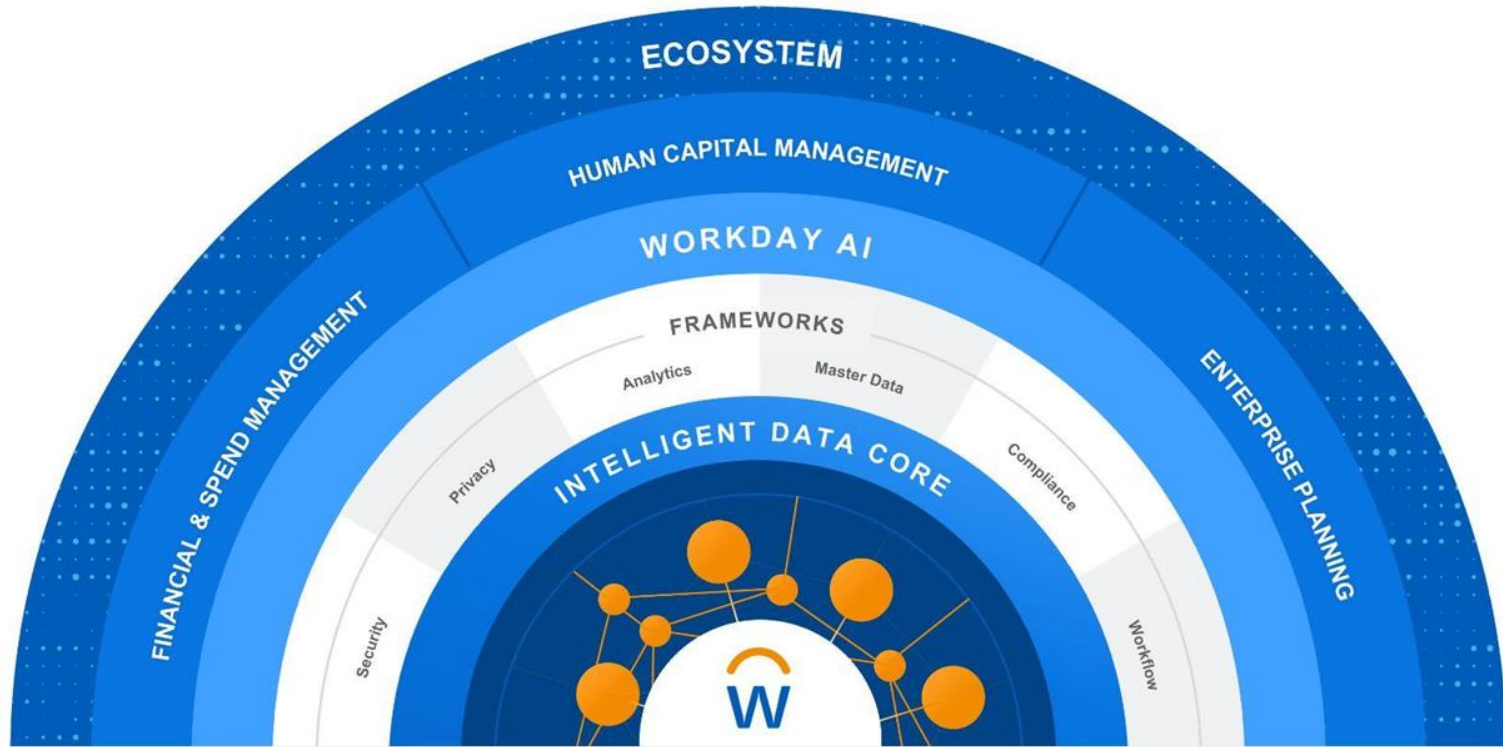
ECOSYSTEM

HUMAN CAPITAL MANAGEMENT

FINANCIAL & SPEND MANAGEMENT

ENTERPRISE PLANNING

WORKDAY AI

FRAMEWORKS

Security

Privacy

Analytics

Master Data

Compliance

Workflow

INTELLIGENT DATA CORE

W